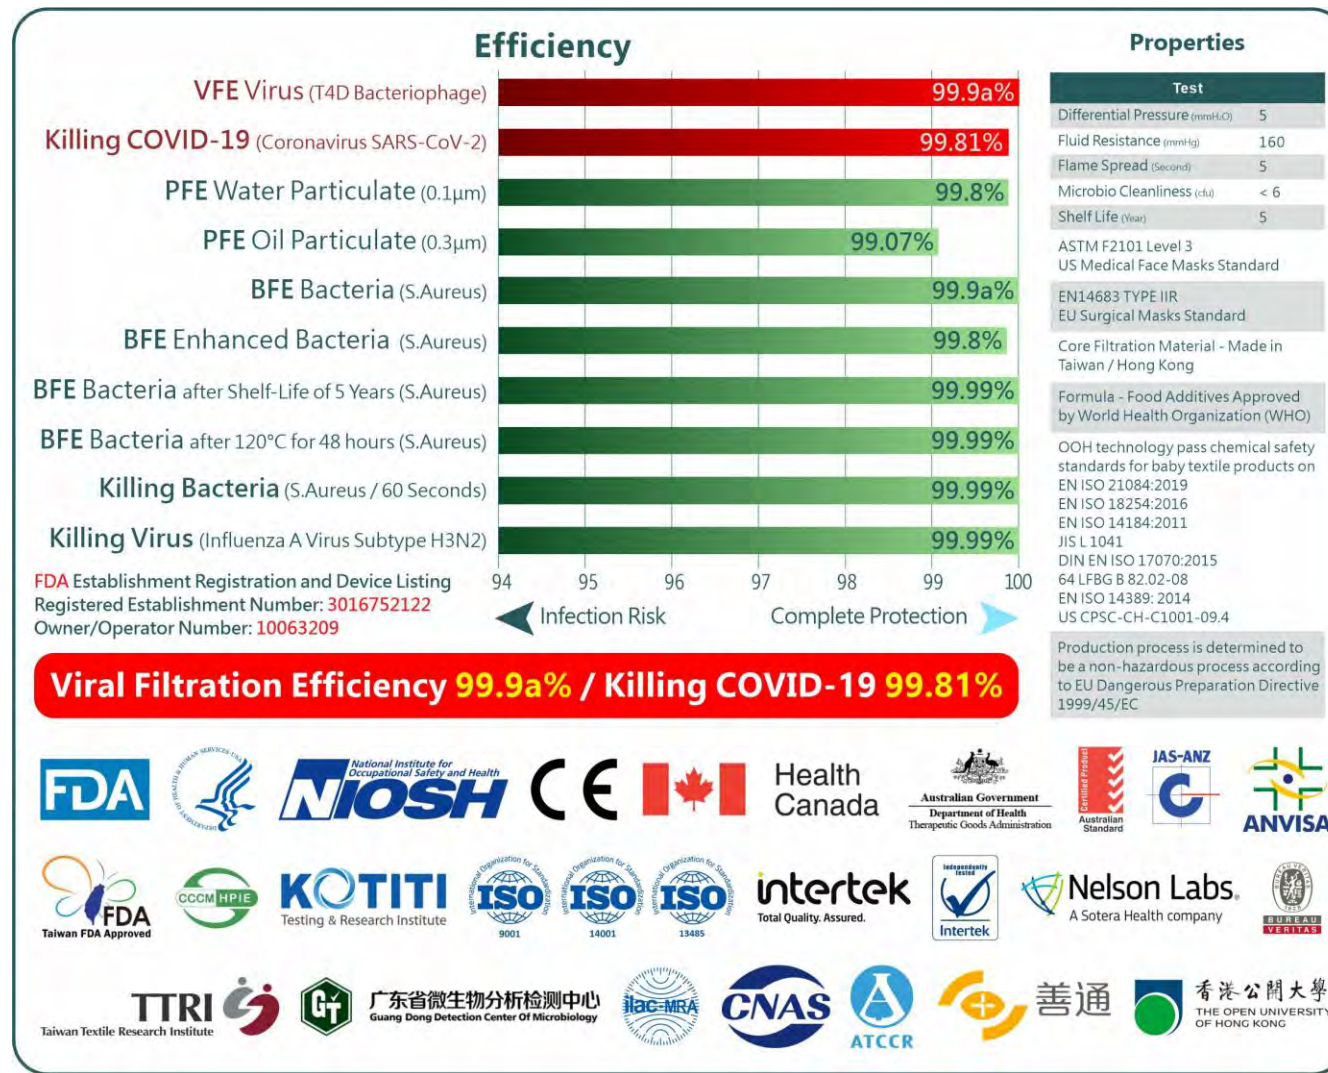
Efficiency

VFE Virus (T4D Bacteriophage) 99.9a%
Killing COVID-19 (Coronavirus SARS-CoV-2) 99.81%
PFE Water Particulate (0.1μm) 99.8%
PFE Oil Particulate (0.3μm) 99.07%
BFE Bacteria (S.Aureus) 99.9a%
BFE Enhanced Bacteria (S.Aureus) 99.8%
BFE Bacteria after Shelf-Life of 5 Years (S.Aureus) 99.99%
BFE Bacteria after 120°C for 48 hours (S.Aureus) 99.99%
Killing Bacteria (S.Aureus / 60 Seconds) 99.99%
Killing Virus (Influenza A Virus Subtype H3N2) 99.99%

94 95 96 97 98 99 100

FDA Establishment Registration and Device Listing
Registered Establishment Number: 3016752122
Owner/Operator Number: 10063209

Infection Risk Complete Protection

Viral Filtration Efficiency 99.9a% / Killing COVID-19 99.81%

Properties

| Test | |
|---|---|
| Differential Pressure (mmH₂O) | 5 |
| Fluid Resistance (mmHg) | 160 |
| Flame Spread (Second) | 5 |
| Microbio Cleanliness (cfu) | < 6 |
| Shelf Life (Year) | 5 |

ASTM F2101 Level 3
US Medical Face Masks Standard

EN14683 TYPE IIR
EU Surgical Masks Standard

Core Filtration Material - Made in Taiwan / Hong Kong

Formula - Food Additives Approved by World Health Organization (WHO)

OOH technology pass chemical safety standards for baby textile products on
EN ISO 21084:2019
EN ISO 18254:2016
EN ISO 14184:2011
JIS L 1041
DIN EN ISO 17070:2015
64 LFBG B 82.02-08
EN ISO 14389: 2014
US CPSC-CH-C1001-09.4

Production process is determined to be a non-hazardous process according to EU Dangerous Preparation Directive 1999/45/EC

FDA
National Institute for Occupational Safety and Health NIOSH
CE
Health Canada
Australian Government Department of Health Therapeutic Goods Administration
Certified Product Australian Standard
JAS-ANZ
ANVISA
FDA Taiwan FDA Approved
CCCM HPIE
KOTITI Testing & Research Institute
ISO 9001 ISO 14001 ISO 13485
intertek Total Quality. Assured.
Independently Tested Intertek
Nelson Labs. A Sotera Health company
BUREAU VERITAS
TTRI Taiwan Textile Research Institute
GT
广东省微生物分析检测中心 Guang Dong Detection Center Of Microbiology
ilac-MRA
CNAS
ATCCR
善通
香港公開大學 THE OPEN UNIVERSITY OF HONG KONG